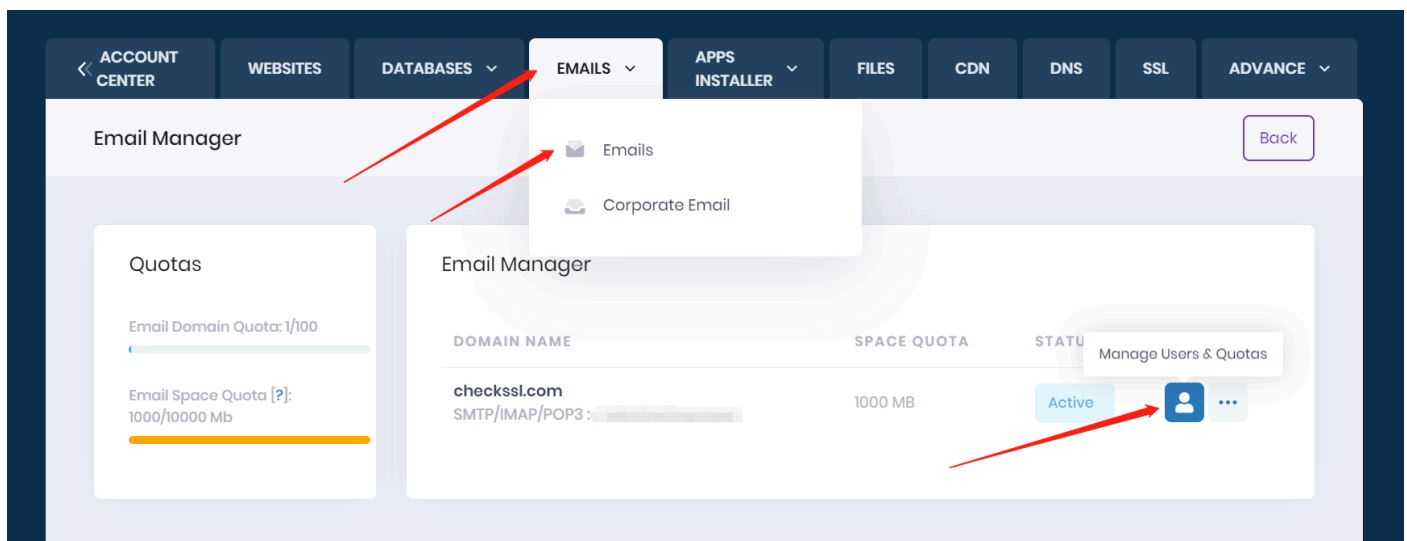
ACCOUNT CENTER | WEBSITES | DATABASES | EMAILS | APPS INSTALLER | FILES | CDN | DNS | SSL | ADVANCE

Email Manager

Back

Emails

Corporate Email

Quotas

Email Domain Quota: 1/100

Email Space Quota [?]: 1000/10000 Mb

Email Manager

| DOMAIN NAME | SPACE QUOTA | STATU |
|---|---|---|
| checkssl.com SMTP/IMAP/POP3 : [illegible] | 1000 MB | Active |

Manage Users & Quotas

...